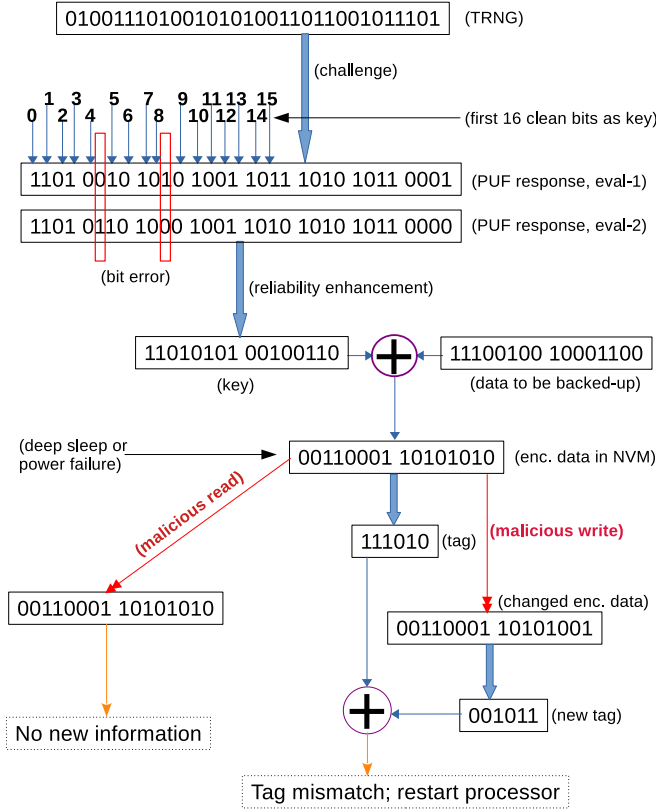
01001110100101010011011001011101 (TRNG)

(challenge)

0 1 2 3 4 5 6 7 8 9 10 11 12 13 14 15

(first 16 clean bits as key)

1101 0010 1010 1001 1011 1010 1011 0001 (PUF response, eval-1)

1101 0110 1000 1001 1010 1010 1011 0000 (PUF response, eval-2)

(bit error)

(reliability enhancement)

11010101 00100110

(key)

11100100 10001100

(data to be backed-up)

(deep sleep or power failure)

00110001 10101010 (enc. data in NVM)

(malicious read)

111010 (tag)

(malicious write)

00110001 10101010

(changed enc. data)

00110001 10101001

No new information

001011 (new tag)

Tag mismatch; restart processor